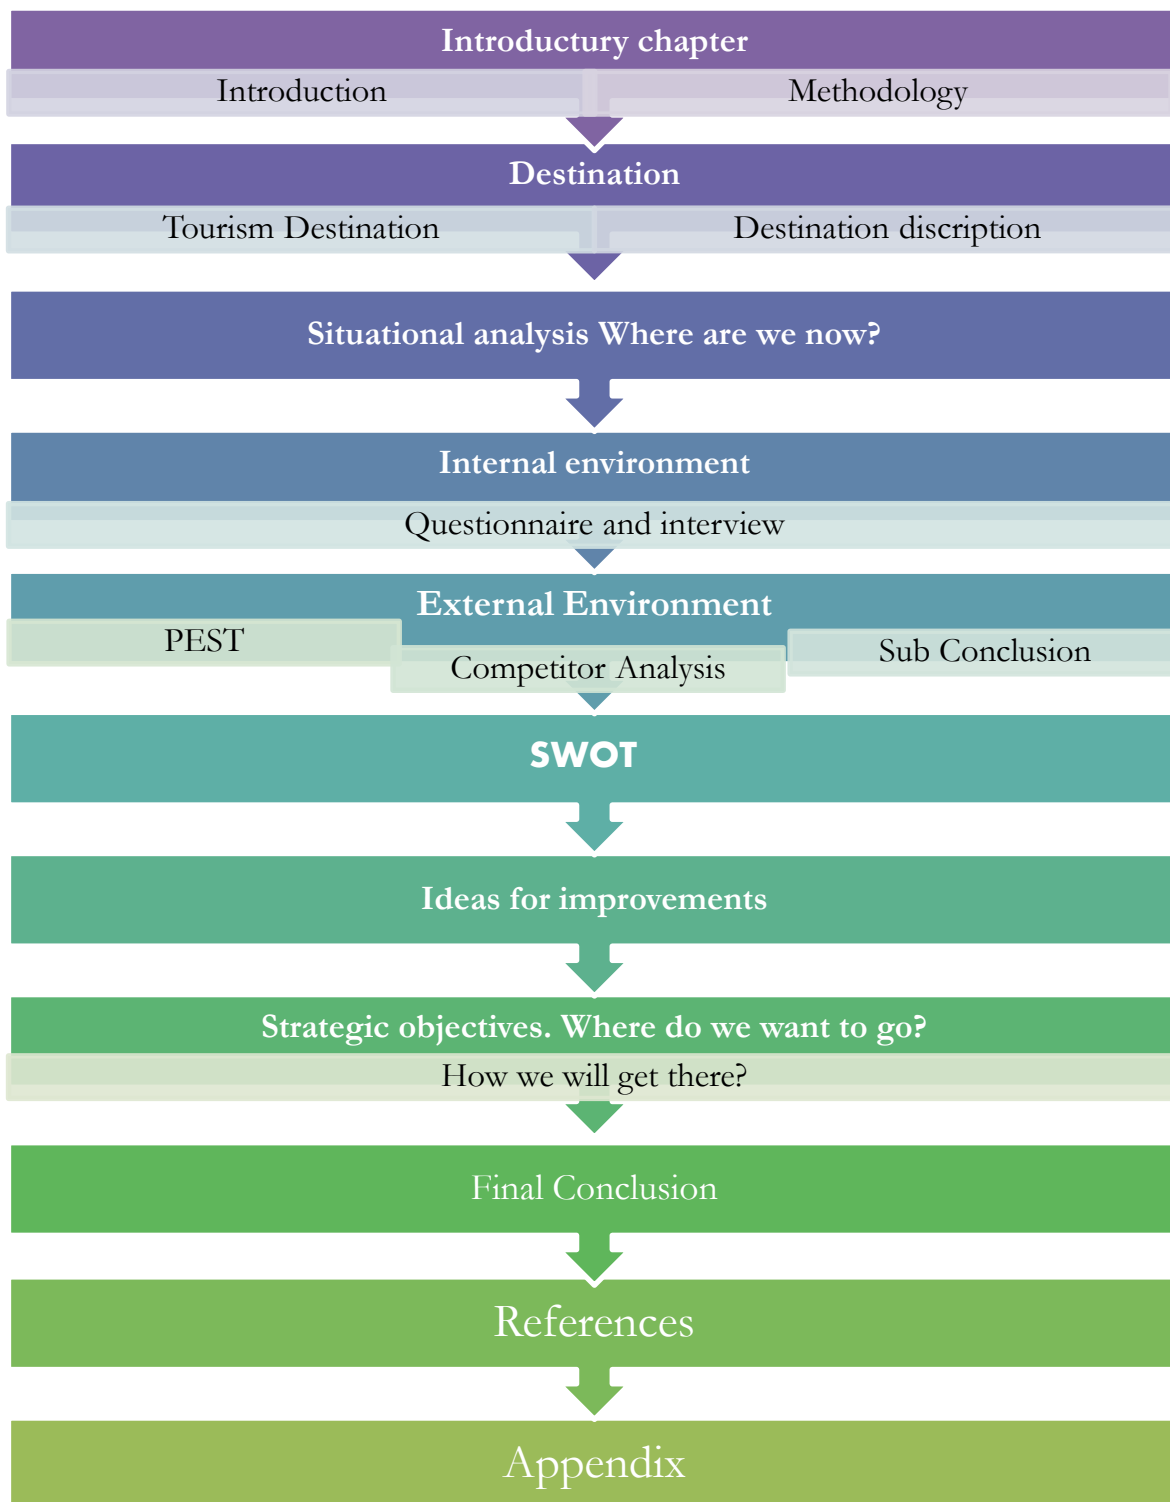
Introductury chapter

Introduction

Methodology

Destination

Tourism Destination

Destination discription

Situational analysis Where are we now?

Internal environment

Questionnaire and interview

External Environment

PEST

Competitor Analysis

Sub Conclusion

SWOT

Ideas for improvements

Strategic objectives. Where do we want to go?

How we will get there?

Final Conclusion

References

Appendix